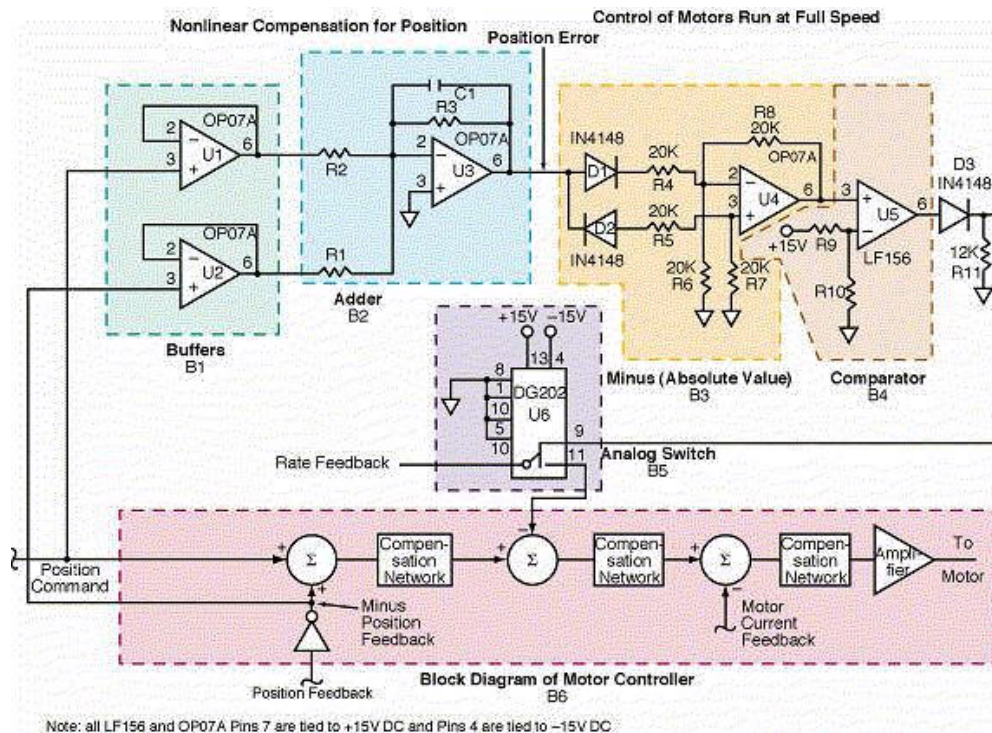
Nonlinear Compensation for Position

Control of Motors Run at Full Speed

Position Error

C1
R3
OP07A
2
3
U3
6
R2
R1

2
3
OP07A
U1
6

2
3
OP07A
U2
6

Buffers
B1

Adder
B2

R8
20K
OP07A
IN4148
D1
20K
R4
D2
20K
R5
IN4148
2
3
U4
6
20K
R6
20K
R7
+15V
R9
3
U5
6
LF156
R10
D3
IN4148
12K
R11

Minus (Absolute Value)
B3

Comparator
B4

+15V −15V
13 4
8
1
10
5
10
DG202
U6
9
11

Rate Feedback

Analog Switch
B5

Position Command

Σ
Compensation Network
Σ
Compensation Network
Σ
Compensation Network
Amplifier
To Motor

Minus Position Feedback

Motor Current Feedback

Position Feedback

Block Diagram of Motor Controller
B6

Note: all LF156 and OP07A Pins 7 are tied to +15V DC and Pins 4 are tied to −15V DC